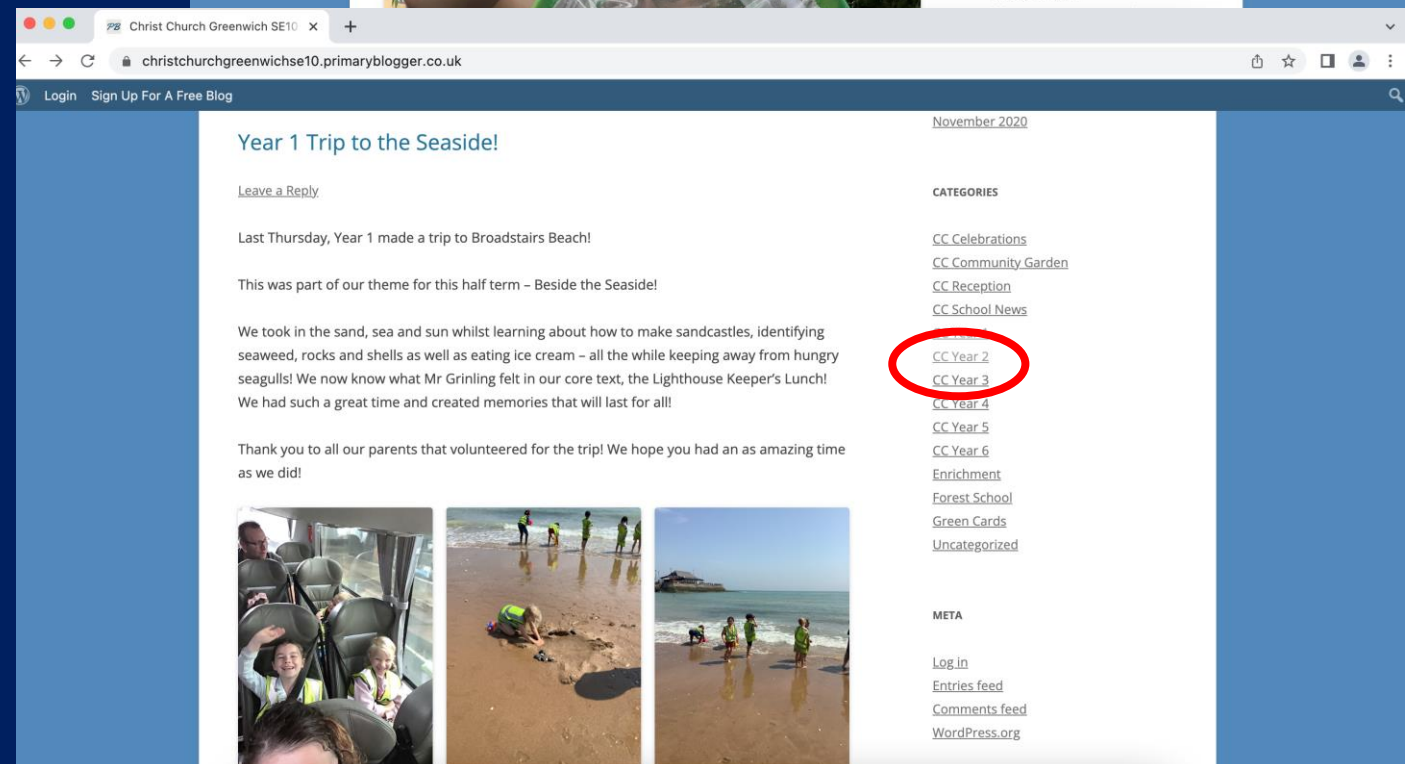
Christ Church Greenwich SE10 ×

christchurchgreenwichse10.primaryblogger.co.uk

Login Sign Up For A Free Blog

Year 1 Trip to the Seaside!

Leave a Reply

Last Thursday, Year 1 made a trip to Broadstairs Beach!

This was part of our theme for this half term – Beside the Seaside!

We took in the sand, sea and sun whilst learning about how to make sandcastles, identifying seaweed, rocks and shells as well as eating ice cream – all the while keeping away from hungry seagulls! We now know what Mr Grinling felt in our core text, the Lighthouse Keeper's Lunch! We had such a great time and created memories that will last for all!

Thank you to all our parents that volunteered for the trip! We hope you had an as amazing time as we did!

November 2020

CATEGORIES

CC Celebrations
CC Community Garden
CC Reception
CC School News
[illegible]
CC Year 2
CC Year 3
CC Year 4
CC Year 5
CC Year 6
Enrichment
Forest School
Green Cards
Uncategorized

META

Log in
Entries feed
Comments feed
WordPress.org